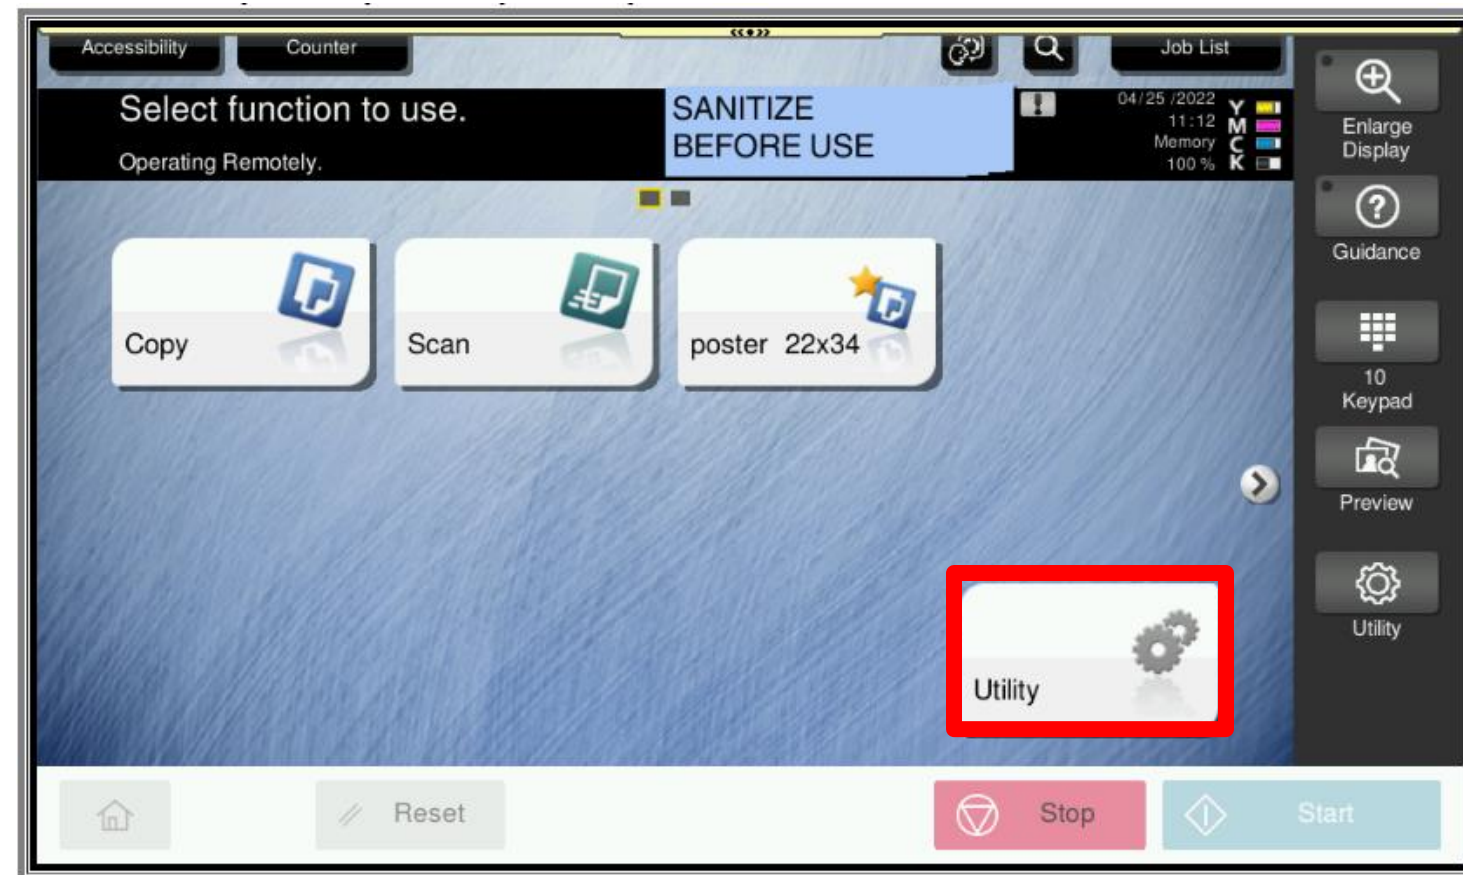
Accessibility Counter Job List

Select function to use.
Operating Remotely.

SANITIZE BEFORE USE

04/25 /2022
11:12
Memory
100 %

Y
M
C
K

Copy

Scan

poster 22x34

Utility

Enlarge Display

Guidance

10 Keypad

Preview

Utility

Reset

Stop

Start